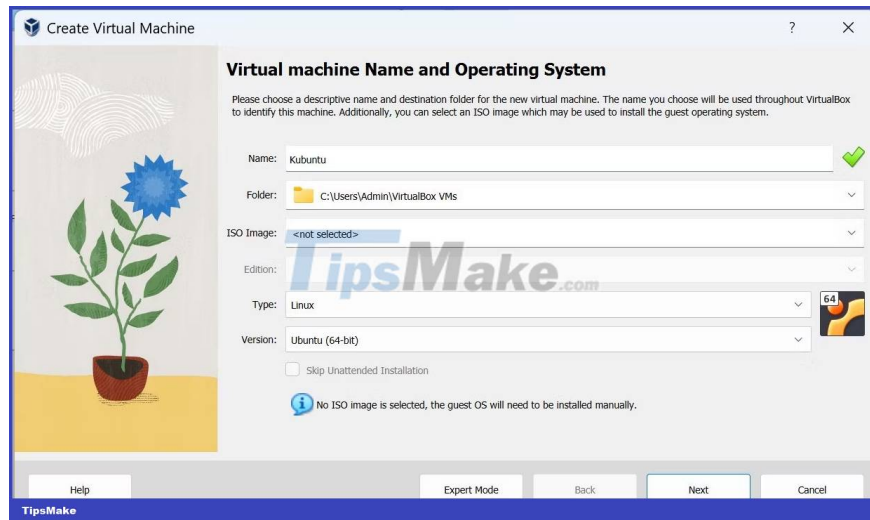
Create Virtual Machine

?

×

Virtual machine Name and Operating System

Please choose a descriptive name and destination folder for the new virtual machine. The name you choose will be used throughout VirtualBox to identify this machine. Additionally, you can select an ISO image which may be used to install the guest operating system.

Name: Kubuntu

Folder: C:\Users\Admin\VirtualBox VMs

ISO Image: <not selected>

Edition:

TipsMake.com

Type: Linux

64

Version: Ubuntu (64-bit)

Skip Unattended Installation

No ISO image is selected, the guest OS will need to be installed manually.

Help

Expert Mode

Back

Next

Cancel

TipsMake